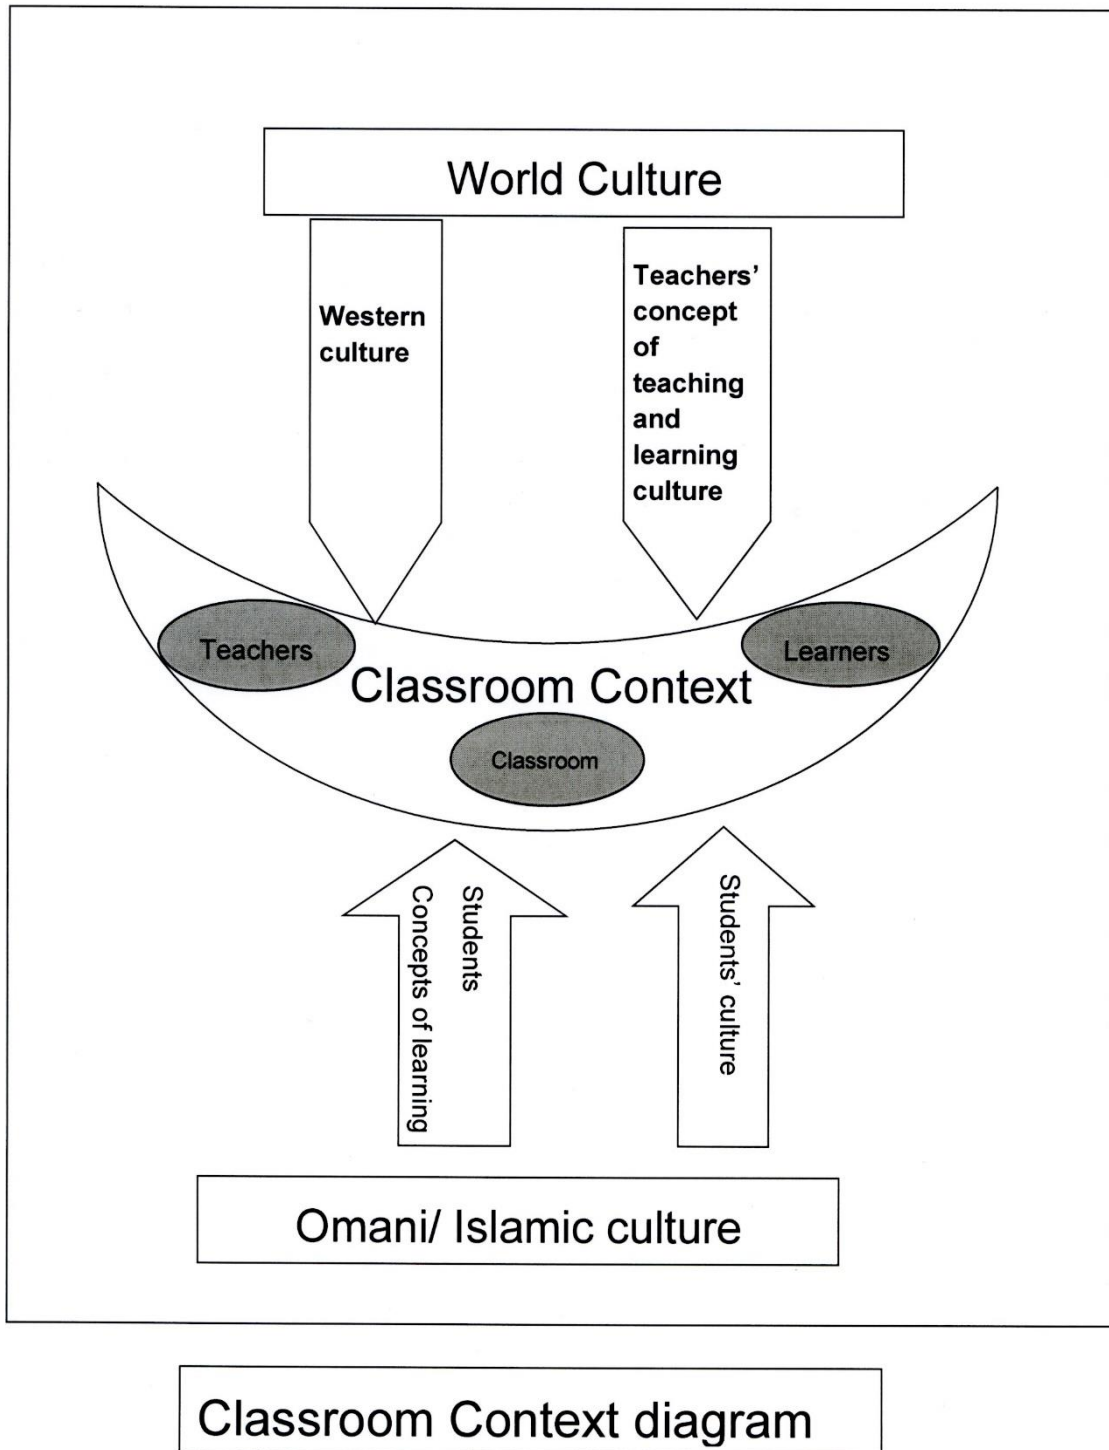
World Culture

Western culture

Teachers' concept of teaching and learning culture

Teachers

Learners

Classroom Context

Classroom

Students Concepts of learning

Students' culture

Omani/ Islamic culture

Classroom Context diagram